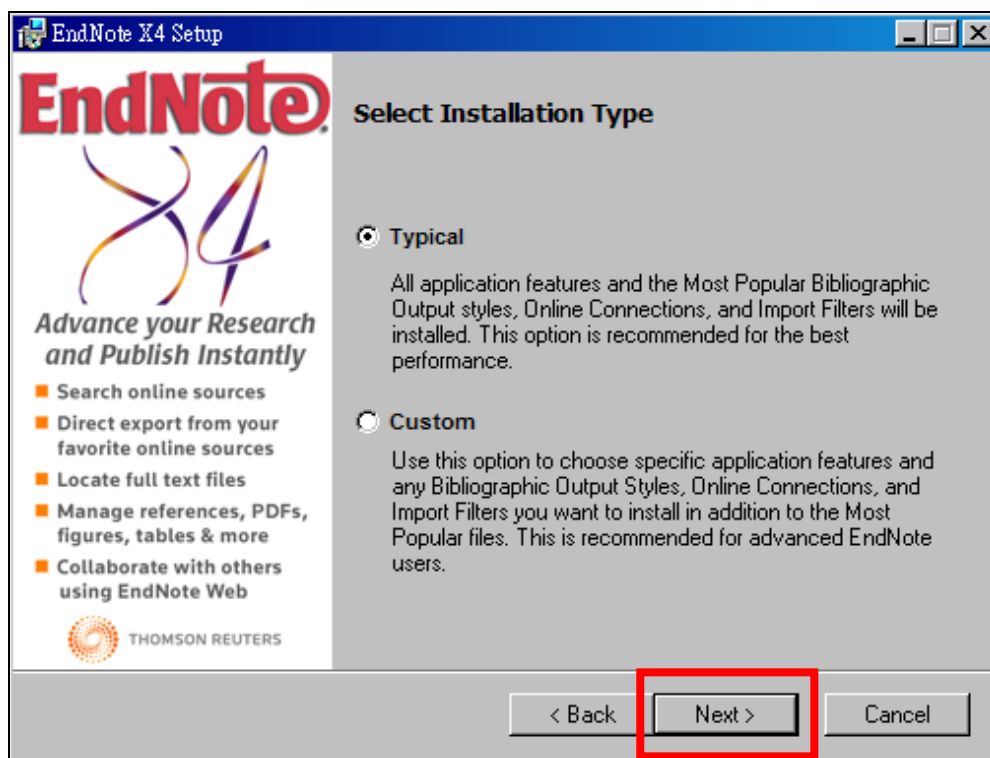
EndNote X4 Setup

EndNote X4

Advance your Research and Publish Instantly

Search online sources
Direct export from your favorite online sources
Locate full text files
Manage references, PDFs, figures, tables & more
Collaborate with others using EndNote Web

THOMSON REUTERS

Select Installation Type

Typical

All application features and the Most Popular Bibliographic Output styles, Online Connections, and Import Filters will be installed. This option is recommended for the best performance.

Custom

Use this option to choose specific application features and any Bibliographic Output Styles, Online Connections, and Import Filters you want to install in addition to the Most Popular files. This is recommended for advanced EndNote users.

< Back  Next >  Cancel